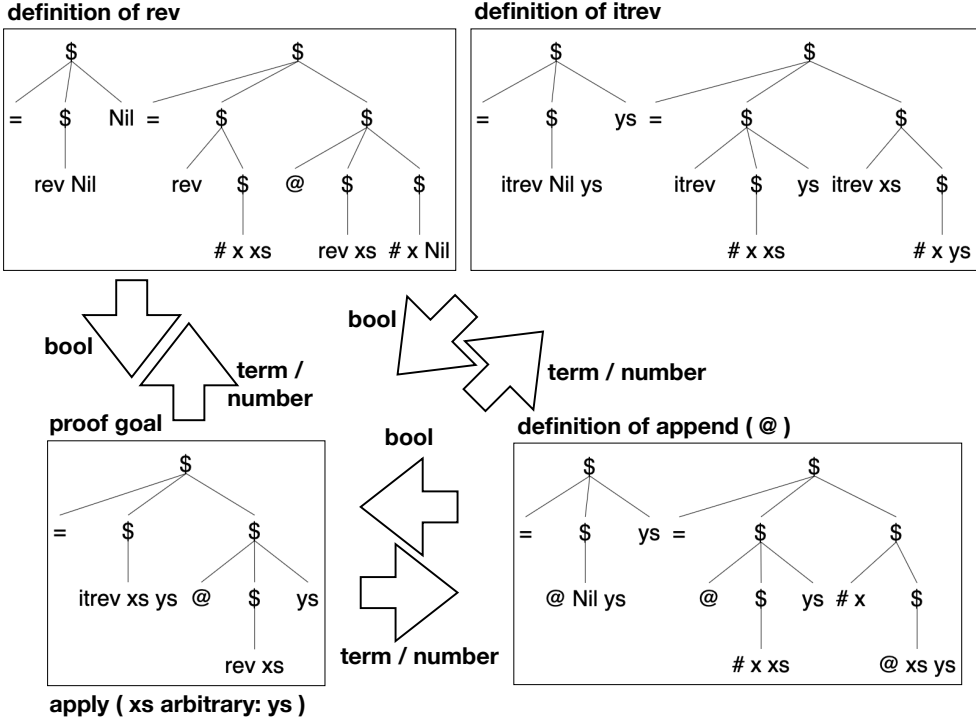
definition of rev

$ $

= $ Nil = $ $

rev Nil rev $ @ $ $

# x xs rev xs # x Nil

definition of itrev

$ $

= $ ys = $ $

itrev Nil ys itrev $ ys itrev xs $

# x xs # x ys

bool

term / number

bool

term / number

proof goal

$

= $ $

itrev xs ys @ $ ys

rev xs

apply ( xs arbitrary: ys )

bool

term / number

definition of append ( @ )

$ $

= $ ys = $ $

@ Nil ys @ $ ys # x $

# x xs @ xs ys